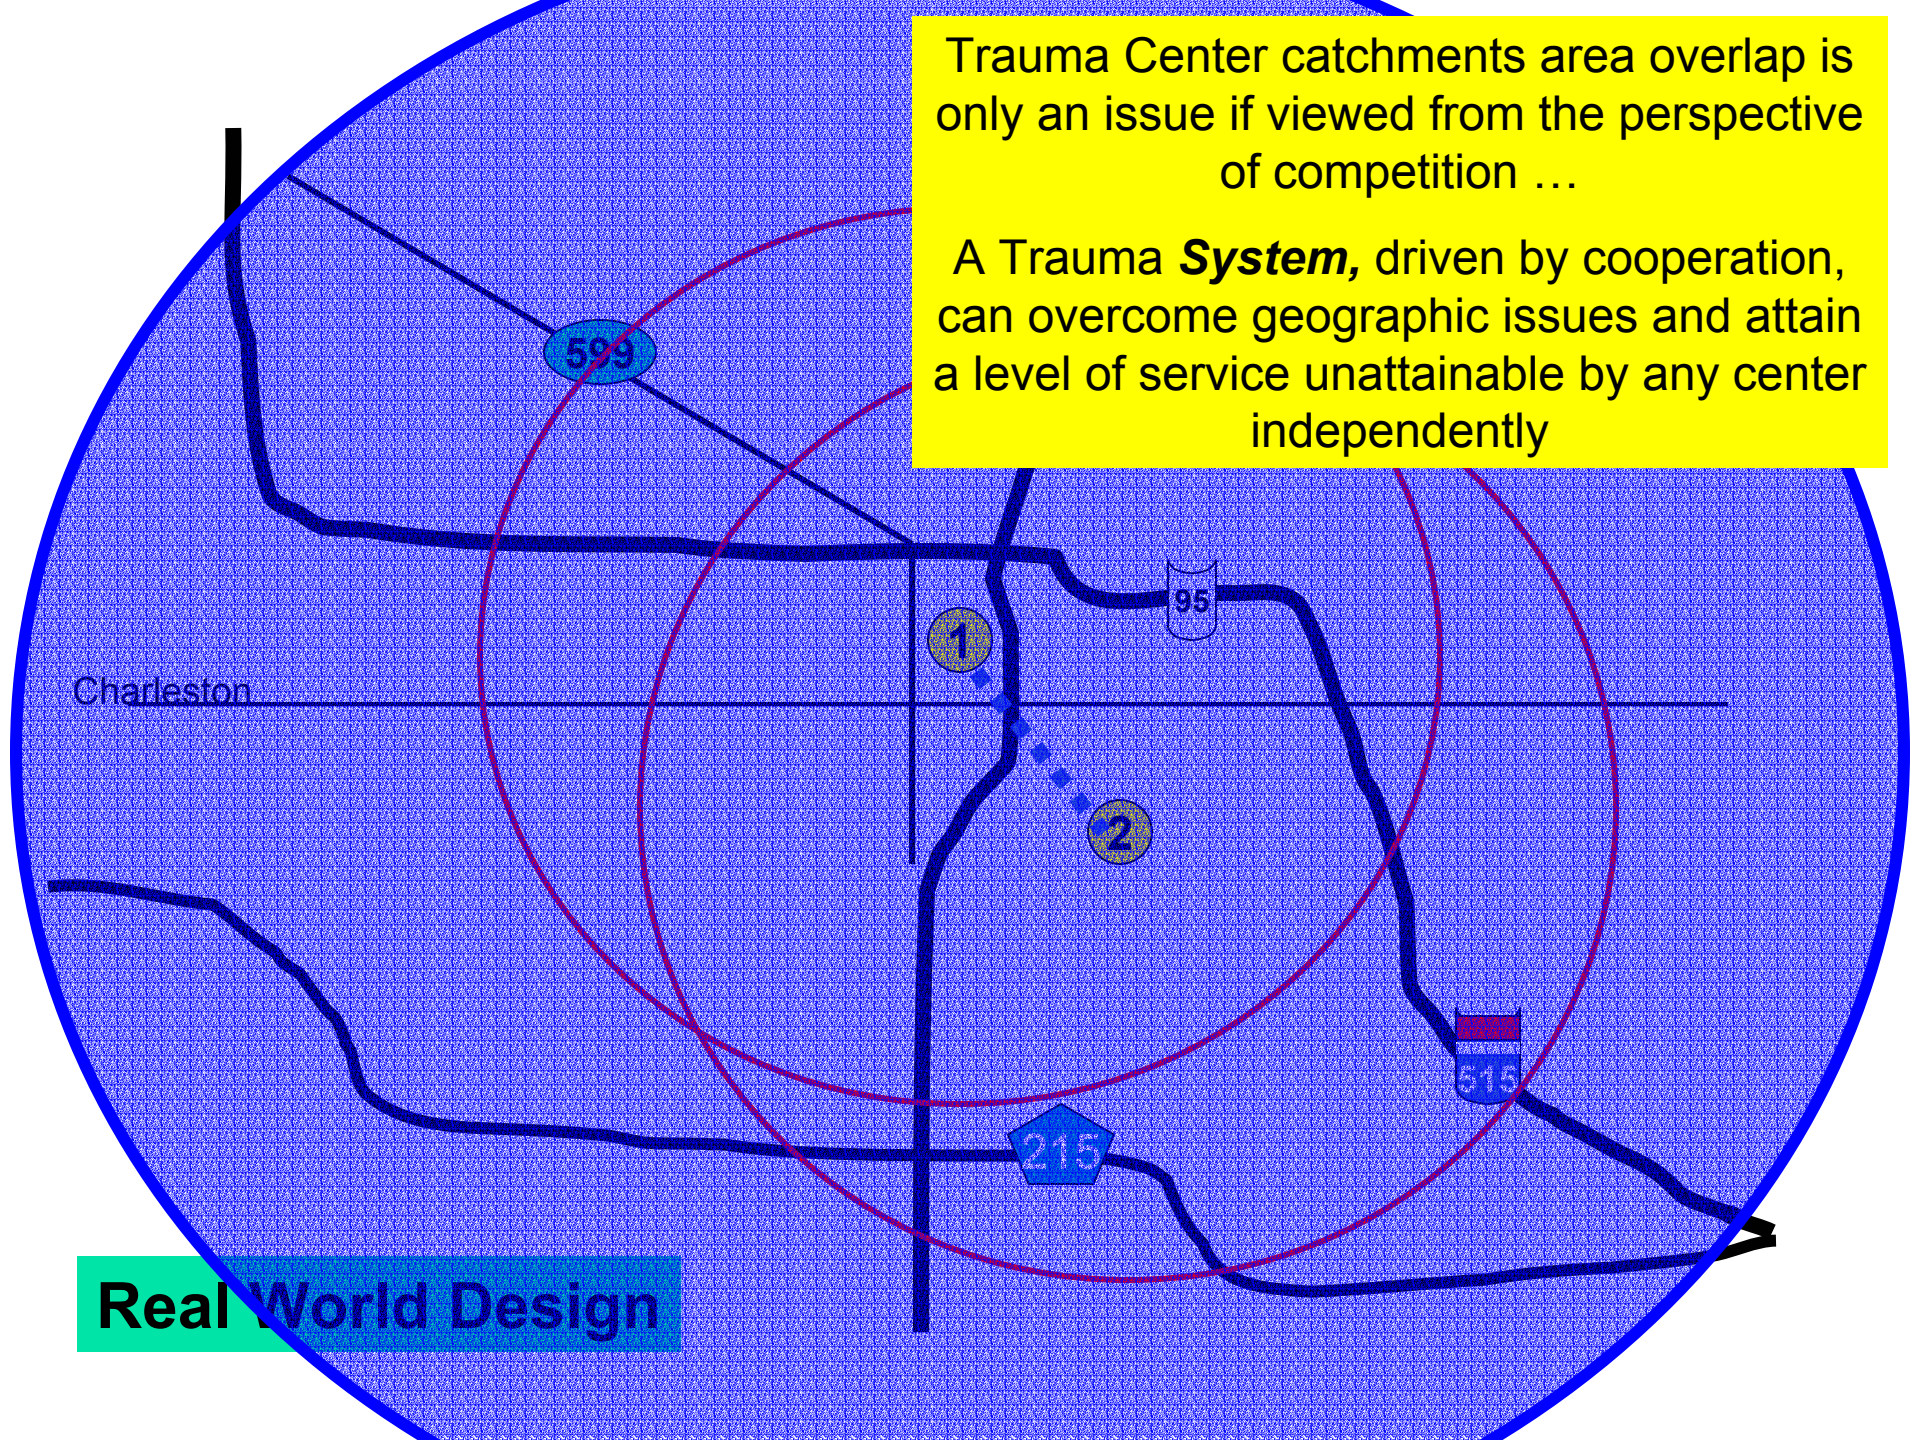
Trauma Center catchments area overlap is only an issue if viewed from the perspective of competition …

A Trauma ***System,*** driven by cooperation, can overcome geographic issues and attain a level of service unattainable by any center independently

599

95

1

2

Charleston

515

215

Real World Design